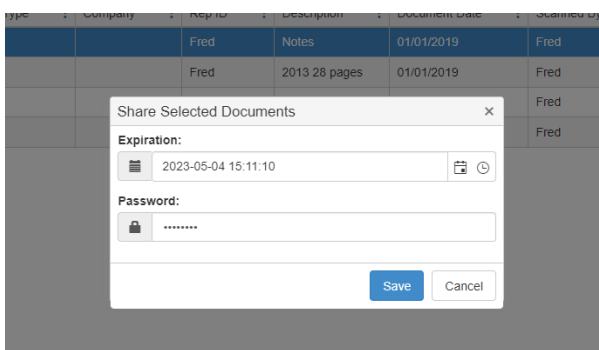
| ype | Company | Rep ID | Description | Document Date | Scanned By |
|---|---|---|---|---|---|
| | | Fred | Notes | 01/01/2019 | Fred |
| | | Fred | 2013 28 pages | 01/01/2019 | Fred |
| | | | | | Fred |
| | | | | | Fred |

Share Selected Documents ×

Expiration:

2023-05-04 15:11:10

Password:

••••••••

Save Cancel